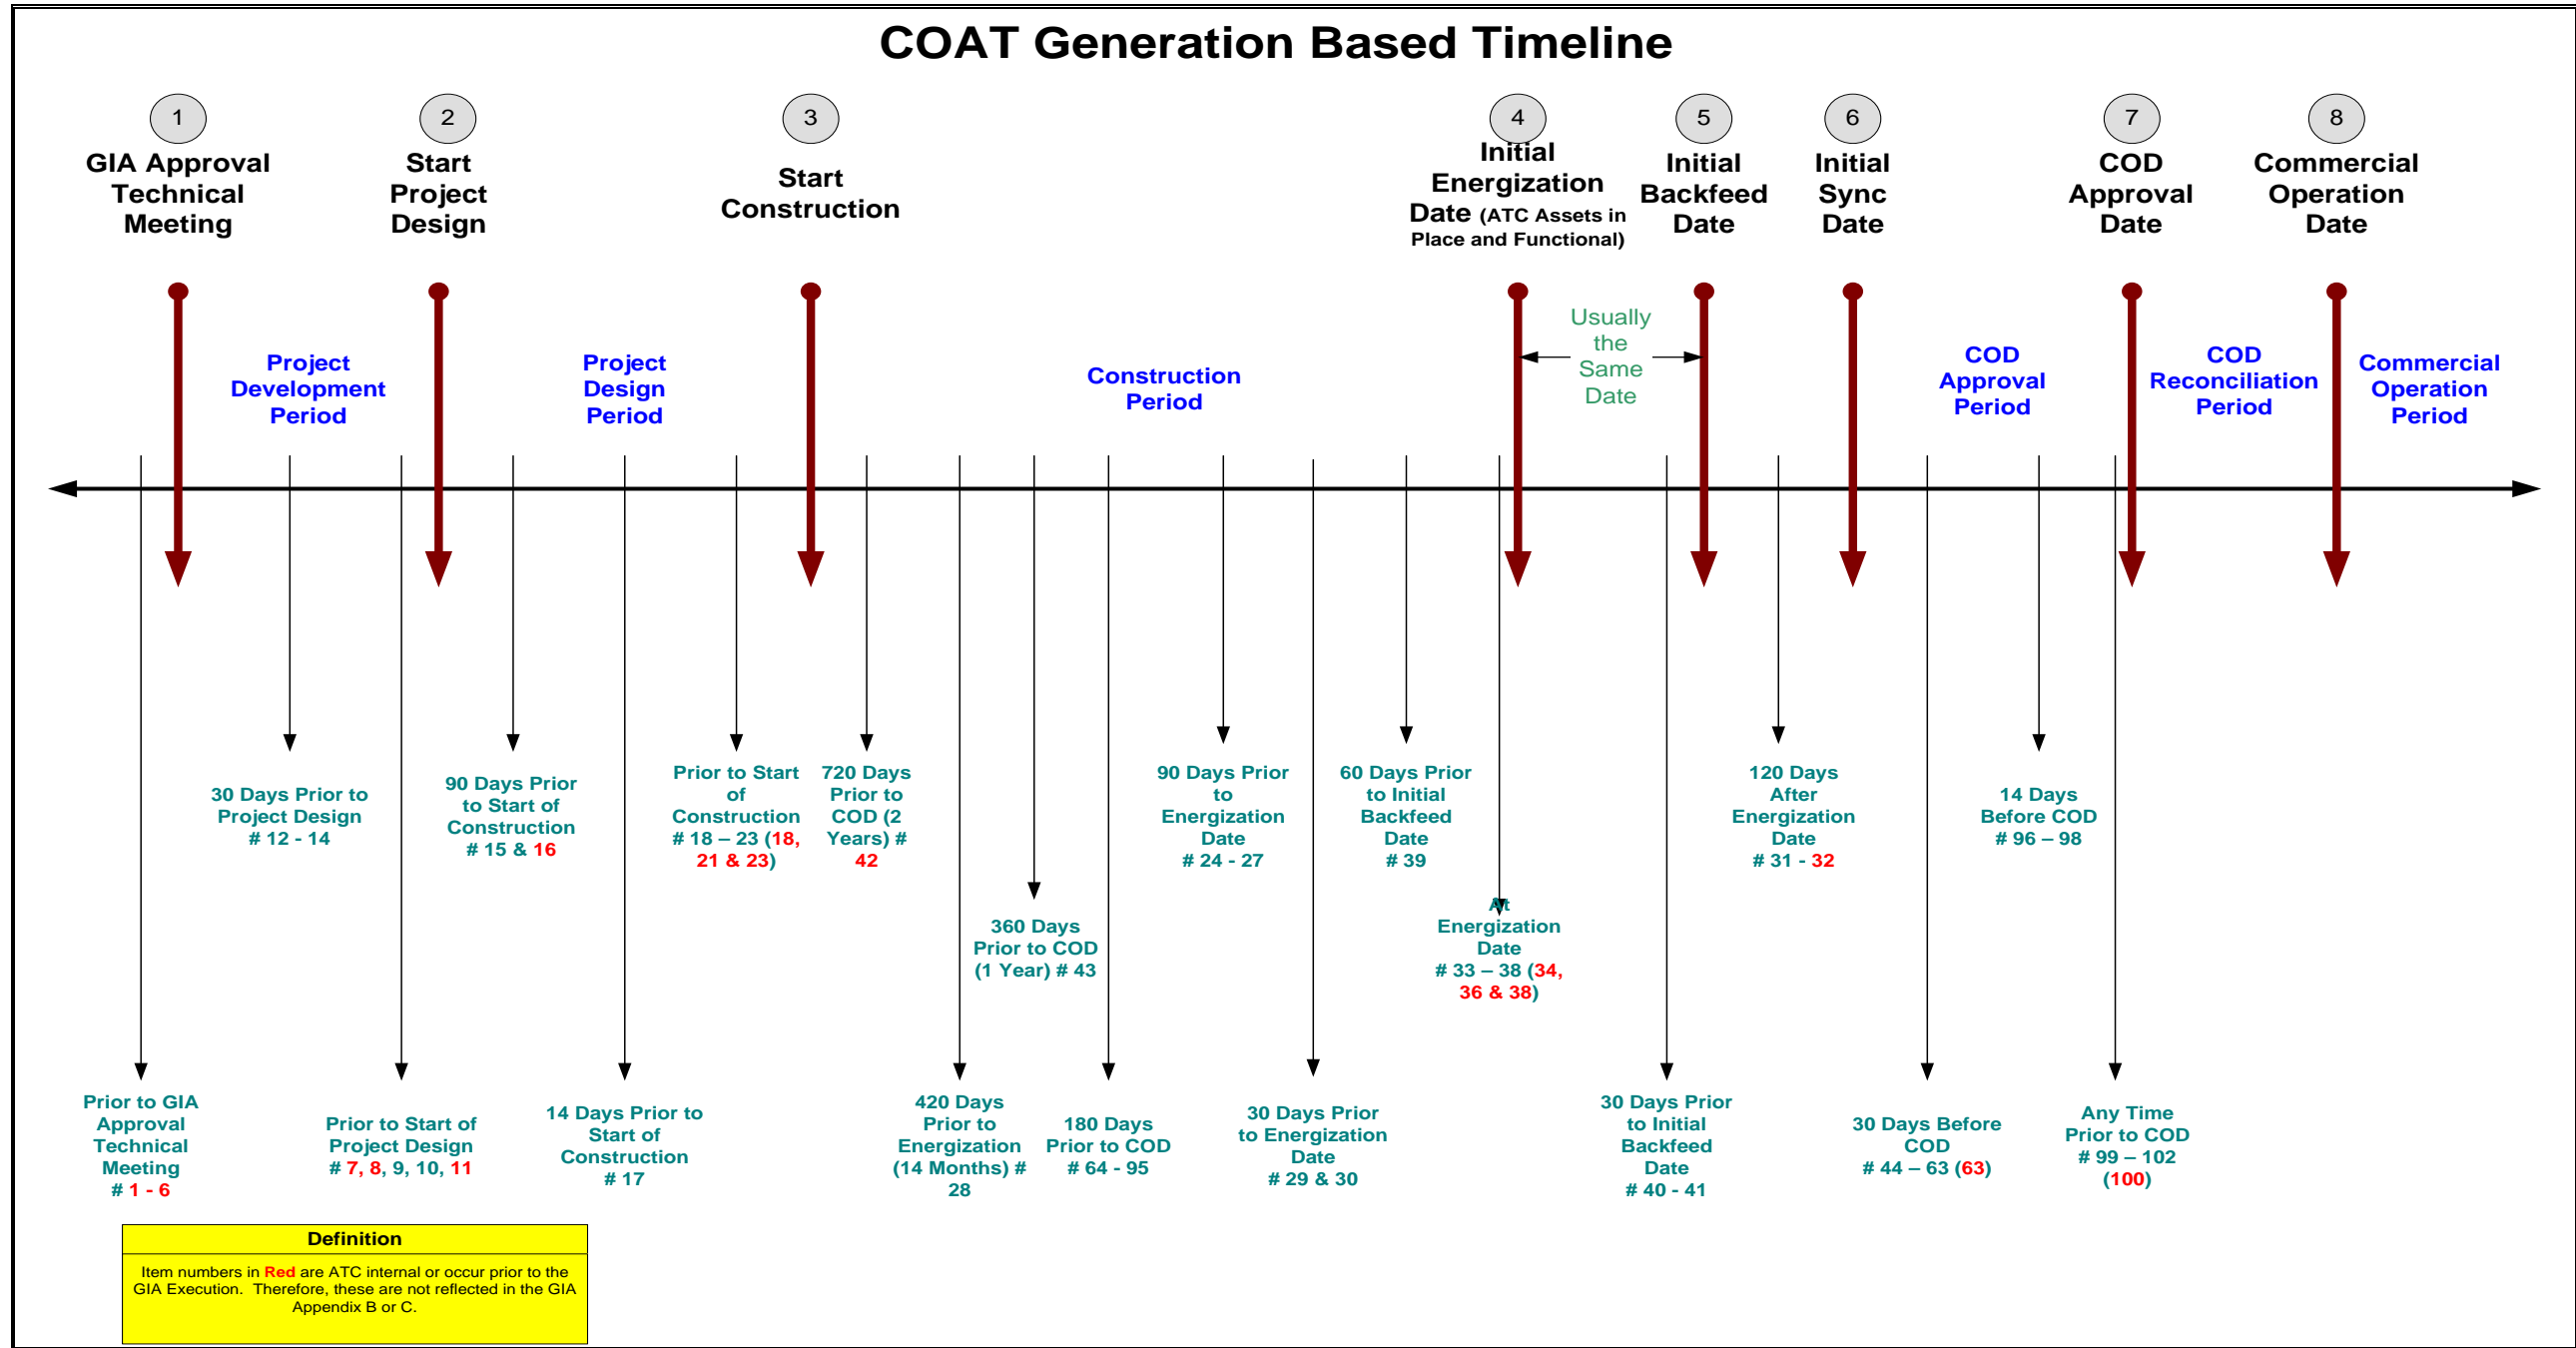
COAT Generation Based Timeline

1
GIA Approval Technical Meeting

2
Start Project Design

3
Start Construction

4
Initial Energization Date (ATC Assets in Place and Functional)

5
Initial Backfeed Date

6
Initial Sync Date

7
COD Approval Date

8
Commercial Operation Date

Project Development Period

Project Design Period

Construction Period

Usually the Same Date

COD Approval Period

COD Reconciliation Period

Commercial Operation Period

30 Days Prior to Project Design # 12 - 14

90 Days Prior to Start of Construction # 15 & 16

Prior to Start of Construction # 18 – 23 (18, 21 & 23)

720 Days Prior to COD (2 Years) # 42

360 Days Prior to COD (1 Year) # 43

90 Days Prior to Energization Date # 24 - 27

60 Days Prior to Initial Backfeed Date # 39

At Energization Date # 33 – 38 (34, 36 & 38)

120 Days After Energization Date # 31 - 32

14 Days Before COD # 96 – 98

Prior to GIA Approval Technical Meeting # 1 - 6

Prior to Start of Project Design # 7, 8, 9, 10, 11

14 Days Prior to Start of Construction # 17

420 Days Prior to Energization (14 Months) # 28

180 Days Prior to COD # 64 - 95

30 Days Prior to Energization Date # 29 & 30

30 Days Prior to Initial Backfeed Date # 40 - 41

30 Days Before COD # 44 – 63 (63)

Any Time Prior to COD # 99 – 102 (100)

Definition
Item numbers in Red are ATC internal or occur prior to the GIA Execution. Therefore, these are not reflected in the GIA Appendix B or C.